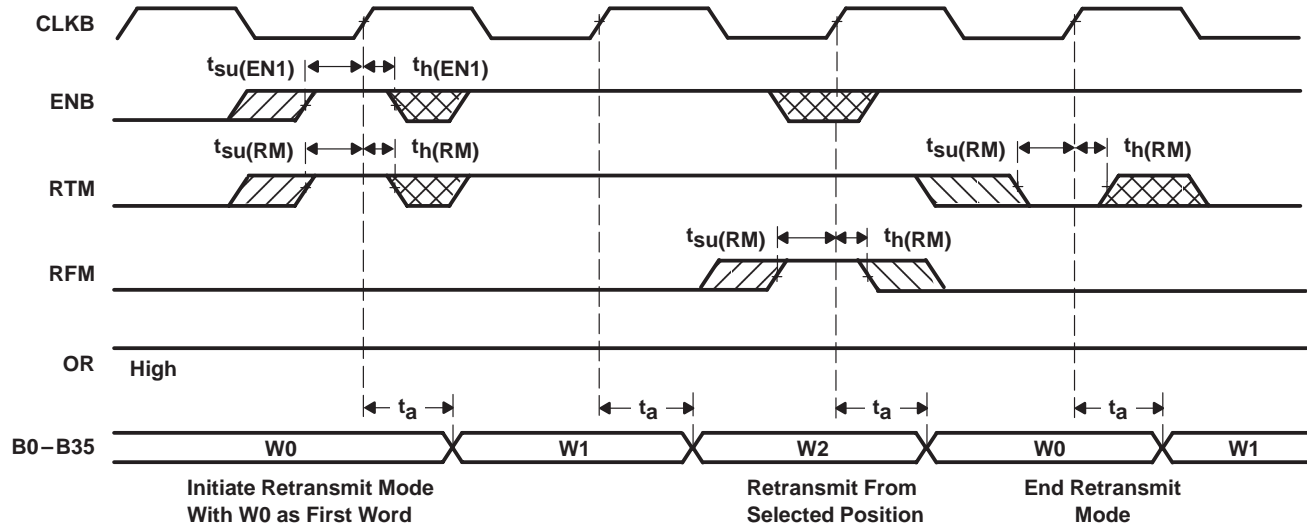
CLKB

$t_{su(EN1)}$ $t_{h(EN1)}$

ENB

$t_{su(RM)}$ $t_{h(RM)}$ $t_{su(RM)}$ $t_{h(RM)}$

RTM

$t_{su(RM)}$ $t_{h(RM)}$

RFM

OR High

$t_a$ $t_a$ $t_a$ $t_a$

B0 – B35 W0 W1 W2 W0 W1

Initiate Retransmit Mode With W0 as First Word

Retransmit From Selected Position

End Retransmit Mode